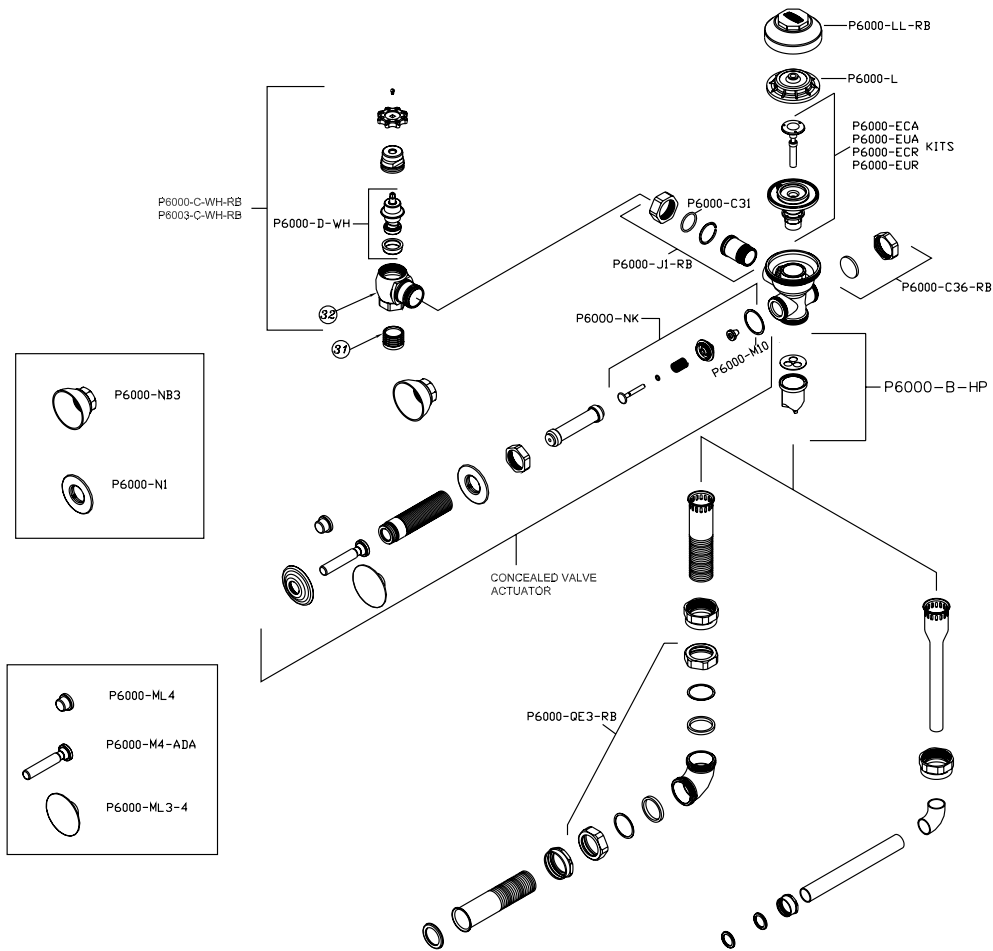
P6000-LL-RB

P6000-L

P6000-ECA
P6000-EUA
P6000-ECR
P6000-EUR
KITS

P6000-C-WH-RB
P6003-C-WH-RB

P6000-D-WH

P6000-C31

P6000-J1-RB

P6000-C36-RB

32

31

P6000-NK

P6000-M10

P6000-B-HP

P6000-NB3

P6000-N1

CONCEALED VALVE ACTUATOR

P6000-ML4

P6000-M4-ADA

P6000-ML3-4

P6000-QE3-RB